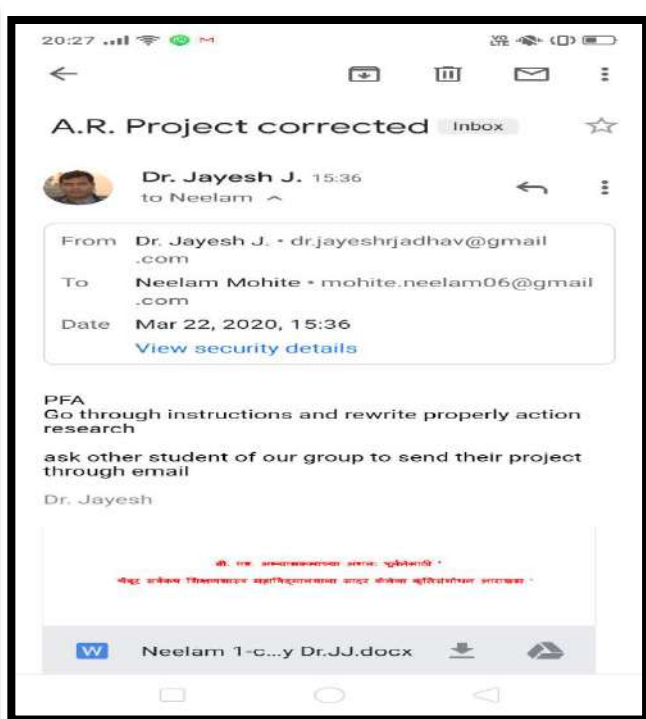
20:27

A.R. Project corrected Inbox

Dr. Jayesh J. 15:36
to Neelam

From Dr. Jayesh J. • dr.jayeshrjadhav@gmail.com
To Neelam Mohite • mohite.neelam06@gmail.com
Date Mar 22, 2020, 15:36
View security details

PFA
Go through instructions and rewrite properly action research

ask other student of our group to send their project through email

Dr. Jayesh

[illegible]
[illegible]

W Neelam 1-c...y Dr.JJ.docx